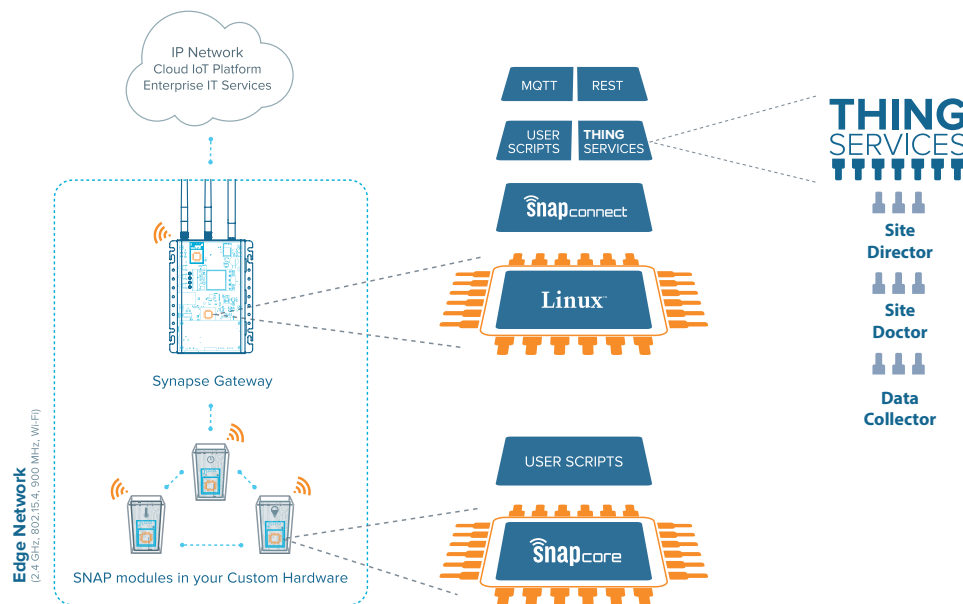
IP Network
Cloud IoT Platform
Enterprise IT Services

Edge Network
(2.4 GHz, 802.15.4, 900 MHz, Wi-Fi)

Synapse Gateway

SNAP modules in your Custom Hardware

MQTT
REST

USER SCRIPTS
THING SERVICES

snapconnect

Linux™

USER SCRIPTS

snapcore

THING SERVICES

Site Director

Site Doctor

Data Collector